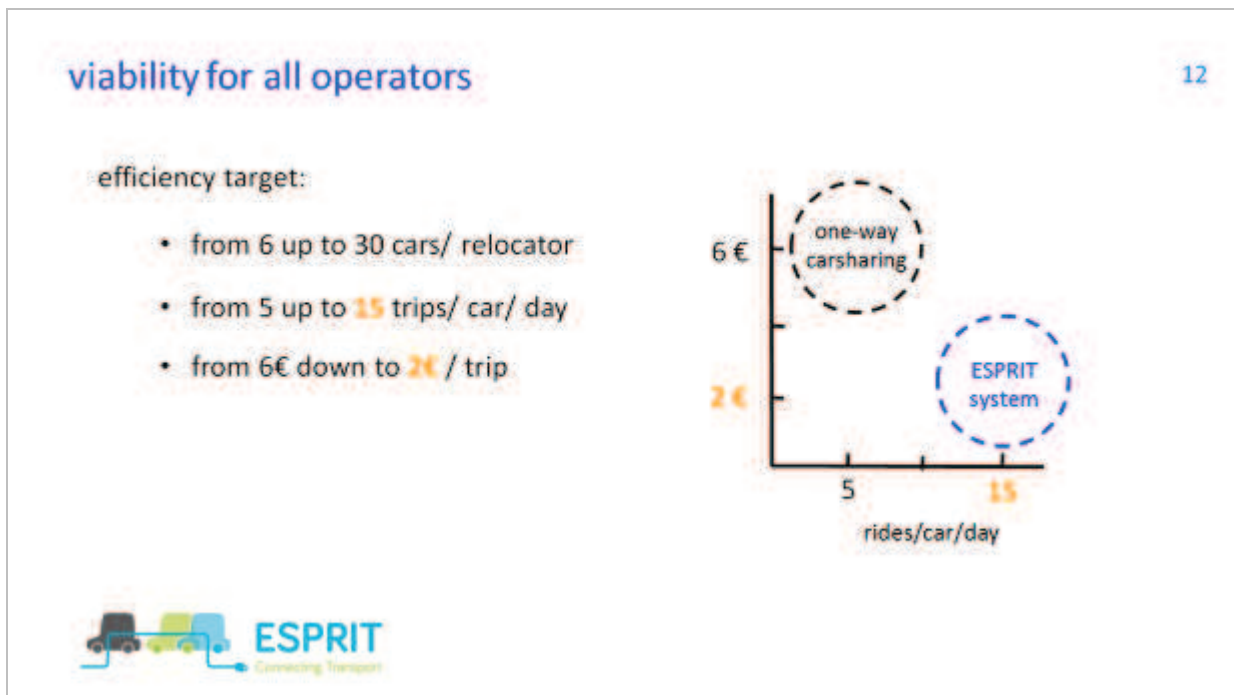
viability for all operators

12

efficiency target:

- from 6 up to 30 cars/ relocator
- from 5 up to 15 trips/ car/ day
- from 6€ down to 2€ / trip

6 €

2 €

one-way carsharing

ESPRIT system

5

15

rides/car/day

ESPRIT

Connecting Transport